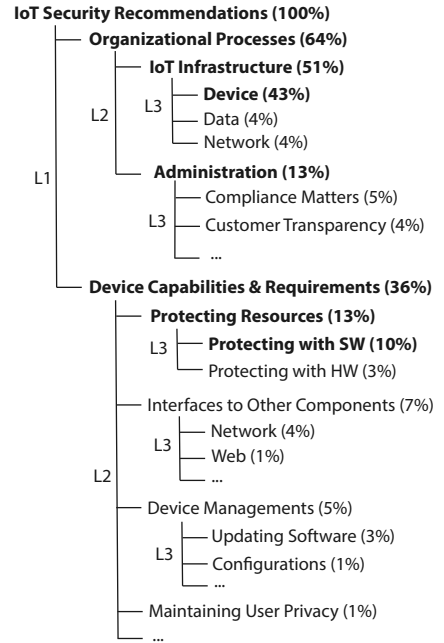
IoT Security Recommendations (100%)

L1

Organizational Processes (64%)

L2

IoT Infrastructure (51%)

L3

Device (43%)

Data (4%)

Network (4%)

Administration (13%)

L3

Compliance Matters (5%)

Customer Transparency (4%)

...

Device Capabilities & Requirements (36%)

L2

Protecting Resources (13%)

L3

Protecting with SW (10%)

Protecting with HW (3%)

Interfaces to Other Components (7%)

L3

Network (4%)

Web (1%)

...

Device Managements (5%)

L3

Updating Software (3%)

Configurations (1%)

...

Maintaining User Privacy (1%)

...